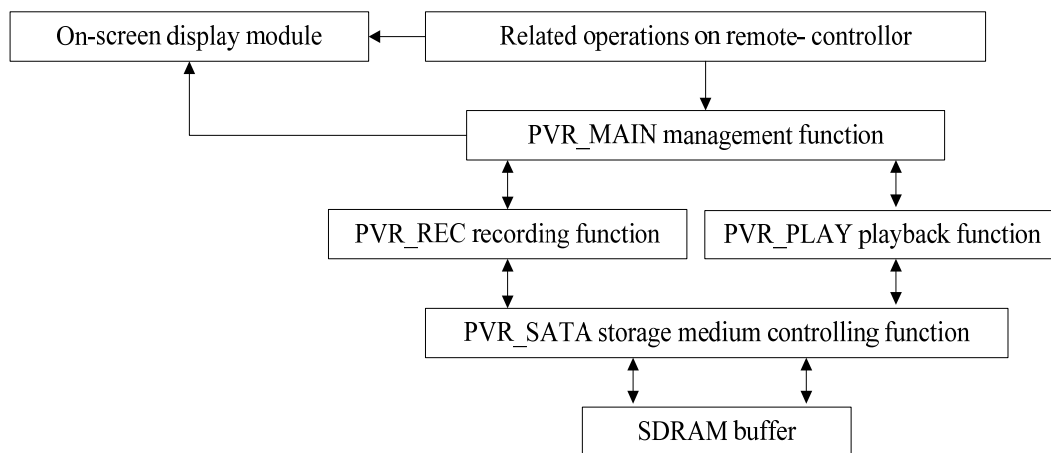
On-screen display module

Related operations on remote- controllor

PVR_MAIN management function

PVR_REC recording function

PVR_PLAY playback function

PVR_SATA storage medium controlling function

SDRAM buffer